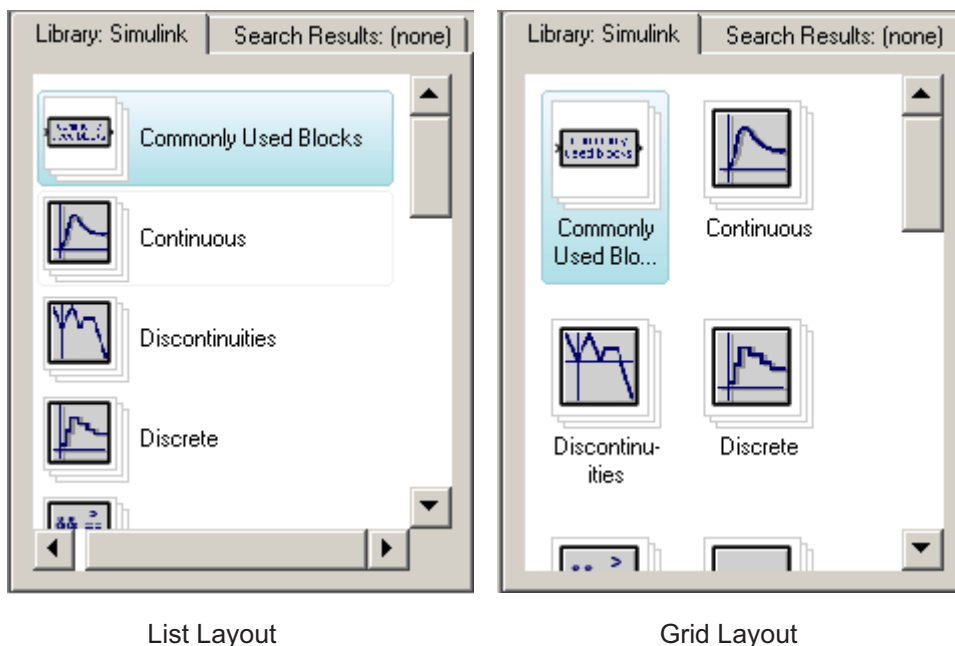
Library: Simulink

Search Results: (none)

Commonly Used Blocks

Continuous

Discontinuities

Discrete

List Layout

Library: Simulink

Search Results: (none)

Commonly Used Blo...

Continuous

Discontinuities

Discrete

Grid Layout